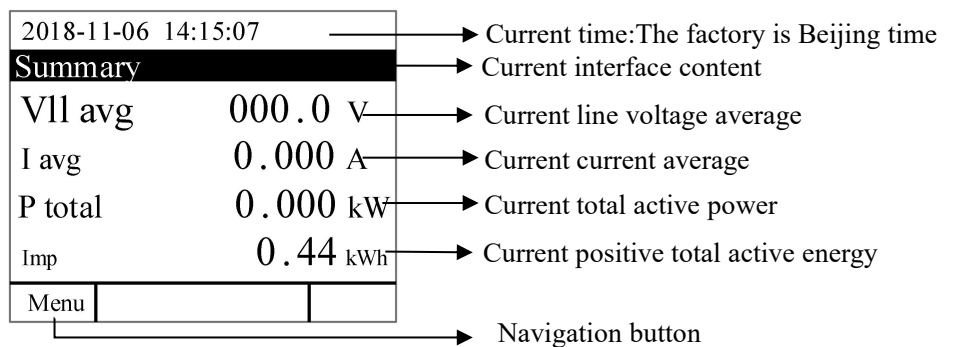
2018-11-06 14:15:07

Summary

Vll avg 000.0 V

I avg 0.000 A

P total 0.000 kW

Imp 0.44 kWh

Menu

Current time:The factory is Beijing time

Current interface content

Current line voltage average

Current current average

Current total active power

Current positive total active energy

Navigation button